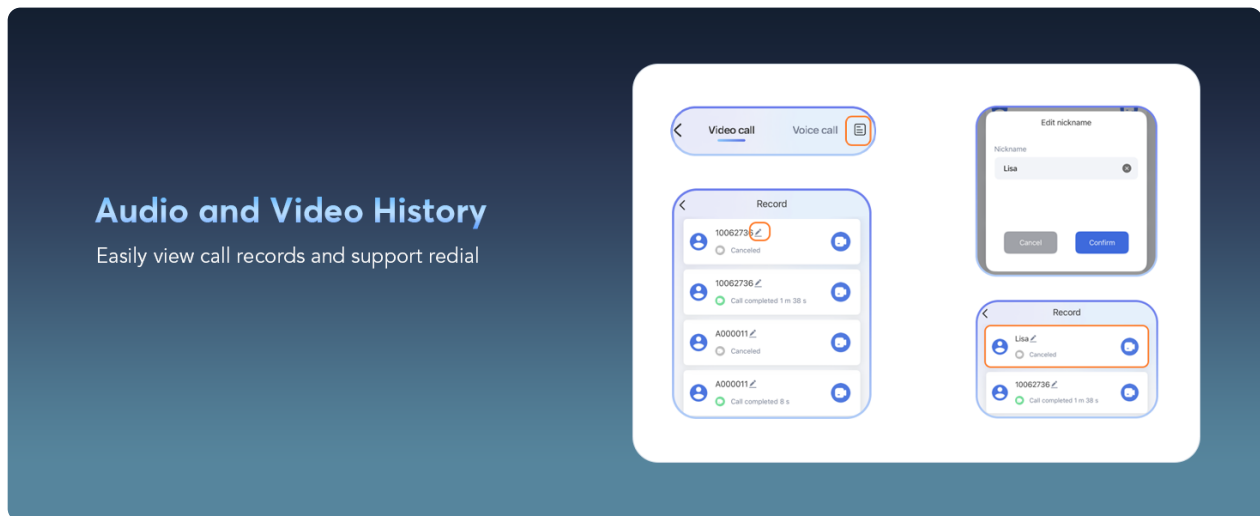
Audio and Video History

Easily view call records and support redial

Video call Voice call

Record

10062736
Canceled

10062736
Call completed 1 m 38 s

A000011
Canceled

A000011
Call completed 8 s

Edit nickname

Nickname

Lisa

Cancel Confirm

Record

Lisa
Canceled

10062736
Call completed 1 m 38 s